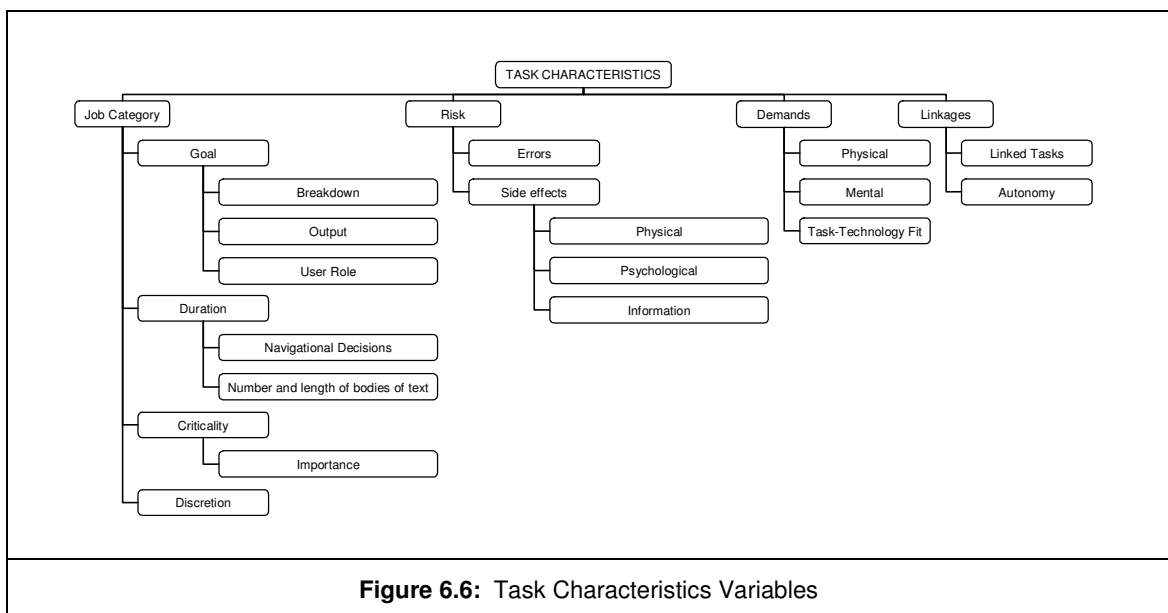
TASK CHARACTERISTICS

Job Category

Goal

Breakdown

Output

User Role

Duration

Navigational Decisions

Number and length of bodies of text

Criticality

Importance

Discretion

Risk

Errors

Side effects

Physical

Psychological

Information

Demands

Physical

Mental

Task-Technology Fit

Linkages

Linked Tasks

Autonomy

**Figure 6.6:** Task Characteristics Variables